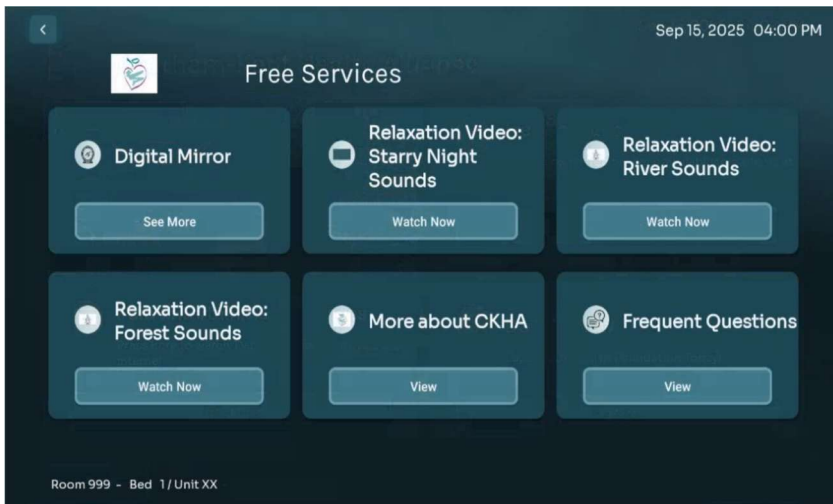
Sep 15, 2025 04:00 PM

Free Services

Digital Mirror
See More

Relaxation Video: Starry Night Sounds
Watch Now

Relaxation Video: River Sounds
Watch Now

Relaxation Video: Forest Sounds
Watch Now

More about CKHA
View

Frequent Questions
View

Room 999 - Bed 1/Unit XX